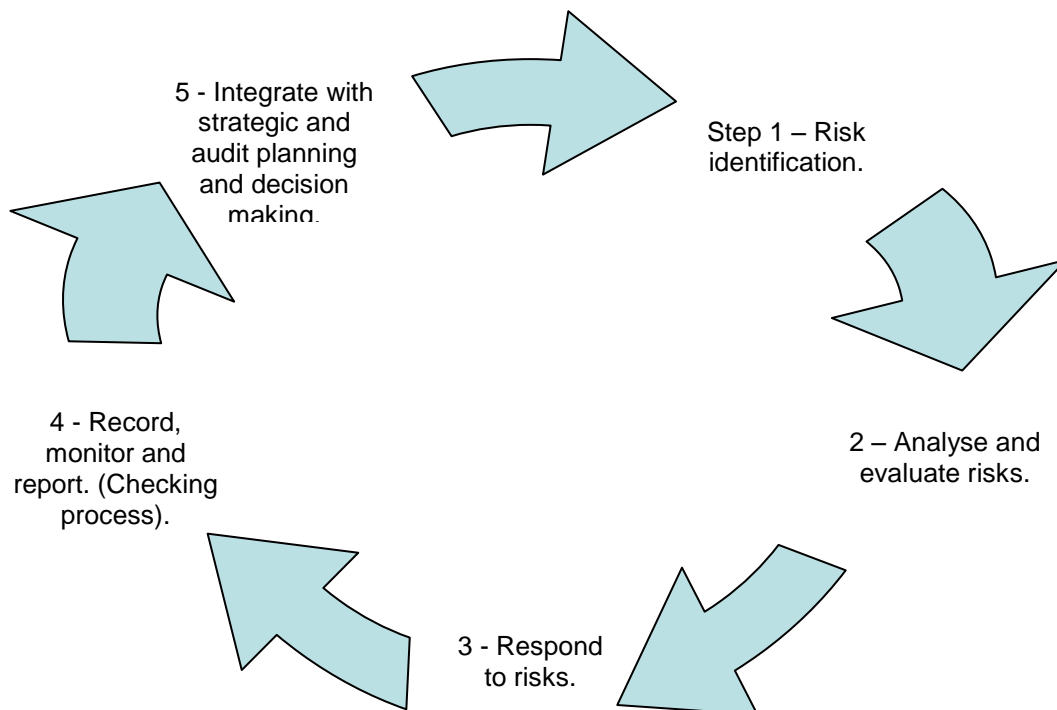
5 - Integrate with strategic and audit planning and decision making.

Step 1 – Risk identification.

2 – Analyse and evaluate risks.

3 - Respond to risks.

4 - Record, monitor and report. (Checking process).